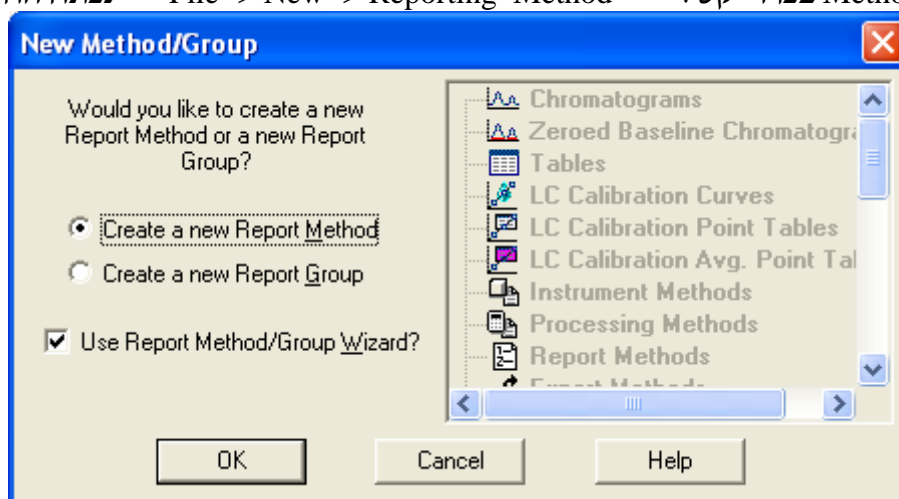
File → New → Reporting Method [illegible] Metho

New Method/Group

Would you like to create a new Report Method or a new Report Group?

Create a new Report Method

Create a new Report Group

Use Report Method/Group Wizard?

Chromatograms
Zeroed Baseline Chromatogra
Tables
LC Calibration Curves
LC Calibration Point Tables
LC Calibration Avg. Point Tal
Instrument Methods
Processing Methods
Report Methods
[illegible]

OK

Cancel

Help